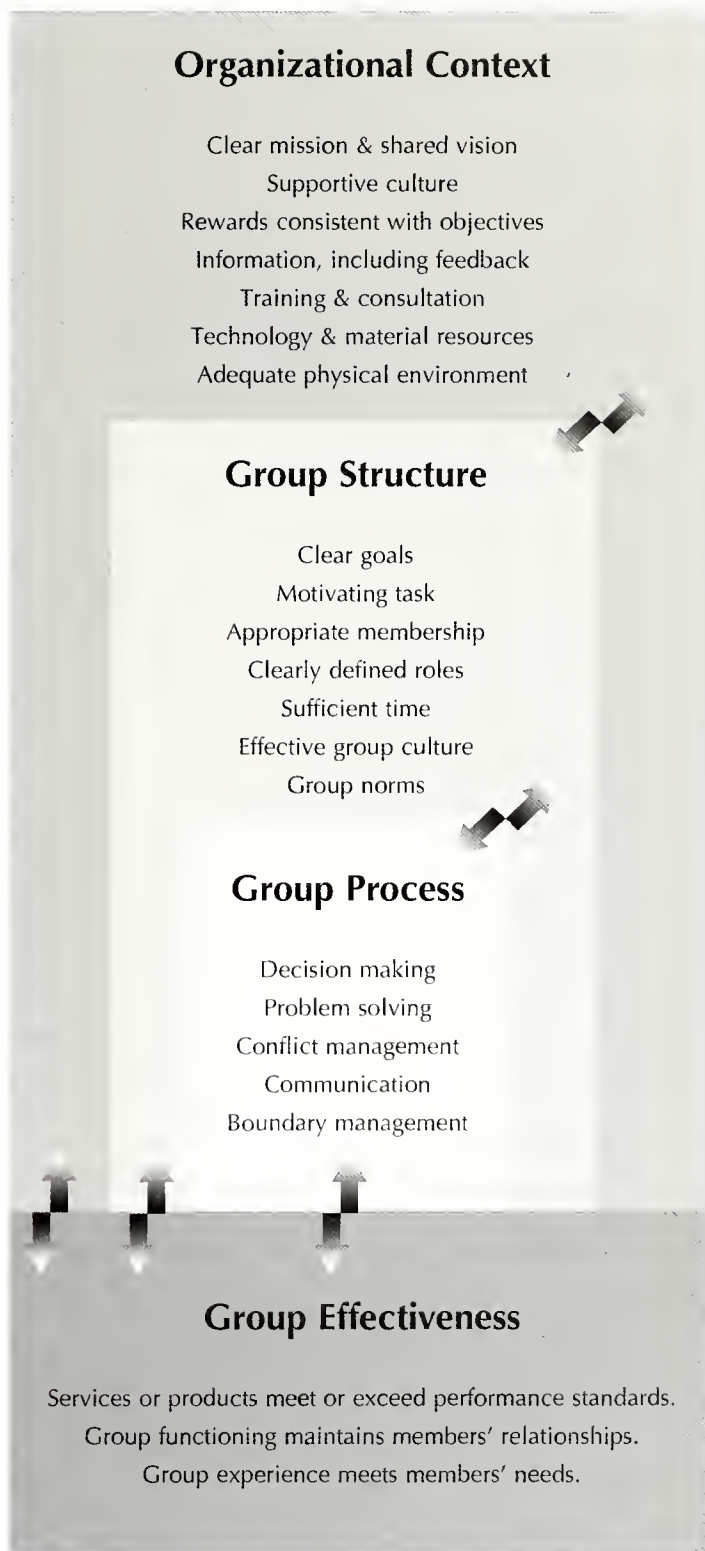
Organizational Context

Clear mission & shared vision
Supportive culture
Rewards consistent with objectives
Information, including feedback
Training & consultation
Technology & material resources
Adequate physical environment

Group Structure

Clear goals
Motivating task
Appropriate membership
Clearly defined roles
Sufficient time
Effective group culture
Group norms

Group Process

Decision making
Problem solving
Conflict management
Communication
Boundary management

Group Effectiveness

Services or products meet or exceed performance standards.
Group functioning maintains members' relationships.
Group experience meets members' needs.